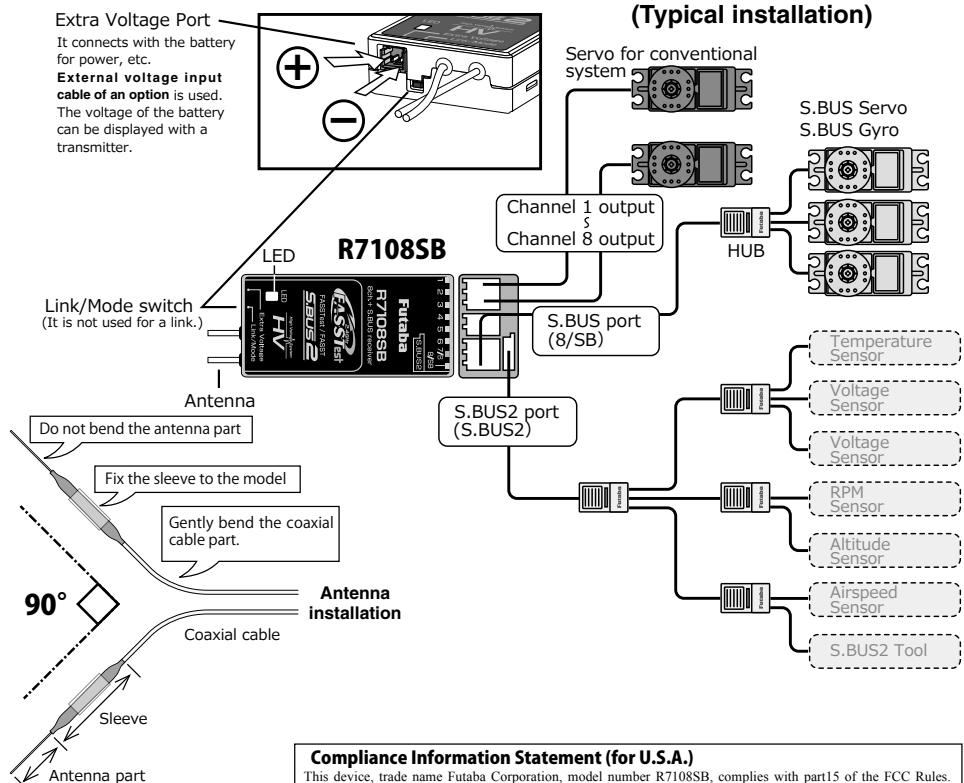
(Typical installation)

Extra Voltage Port
It connects with the battery for power, etc.
External voltage input cable of an option is used.
The voltage of the battery can be displayed with a transmitter.

Servo for conventional system

S.BUS Servo
S.BUS Gyro

Channel 1 output
~
Channel 8 output

HUB

R7108SB

LED

Link/Mode switch
(It is not used for a link.)

Antenna

Futaba
R7108SB
FASSTest / FASST
8ch + S.BUS receiver
S.BUS2
HV
Extra Voltage
Link/Mode
LED
1 2 3 4 5 6 7 8/SB S.BUS2

S.BUS port
(8/SB)

S.BUS2 port
(S.BUS2)

Temperature Sensor
Voltage Sensor
Voltage Sensor
RPM Sensor
Altitude Sensor
Airspeed Sensor
S.BUS2 Tool

Futaba

Do not bend the antenna part
Fix the sleeve to the model
Gently bend the coaxial cable part.

90°

Antenna installation

Coaxial cable

Sleeve

Antenna part

Compliance Information Statement (for U.S.A.)
This device, trade name Futaba Corporation, model number R7108SB, complies with part15 of the FCC Rules.